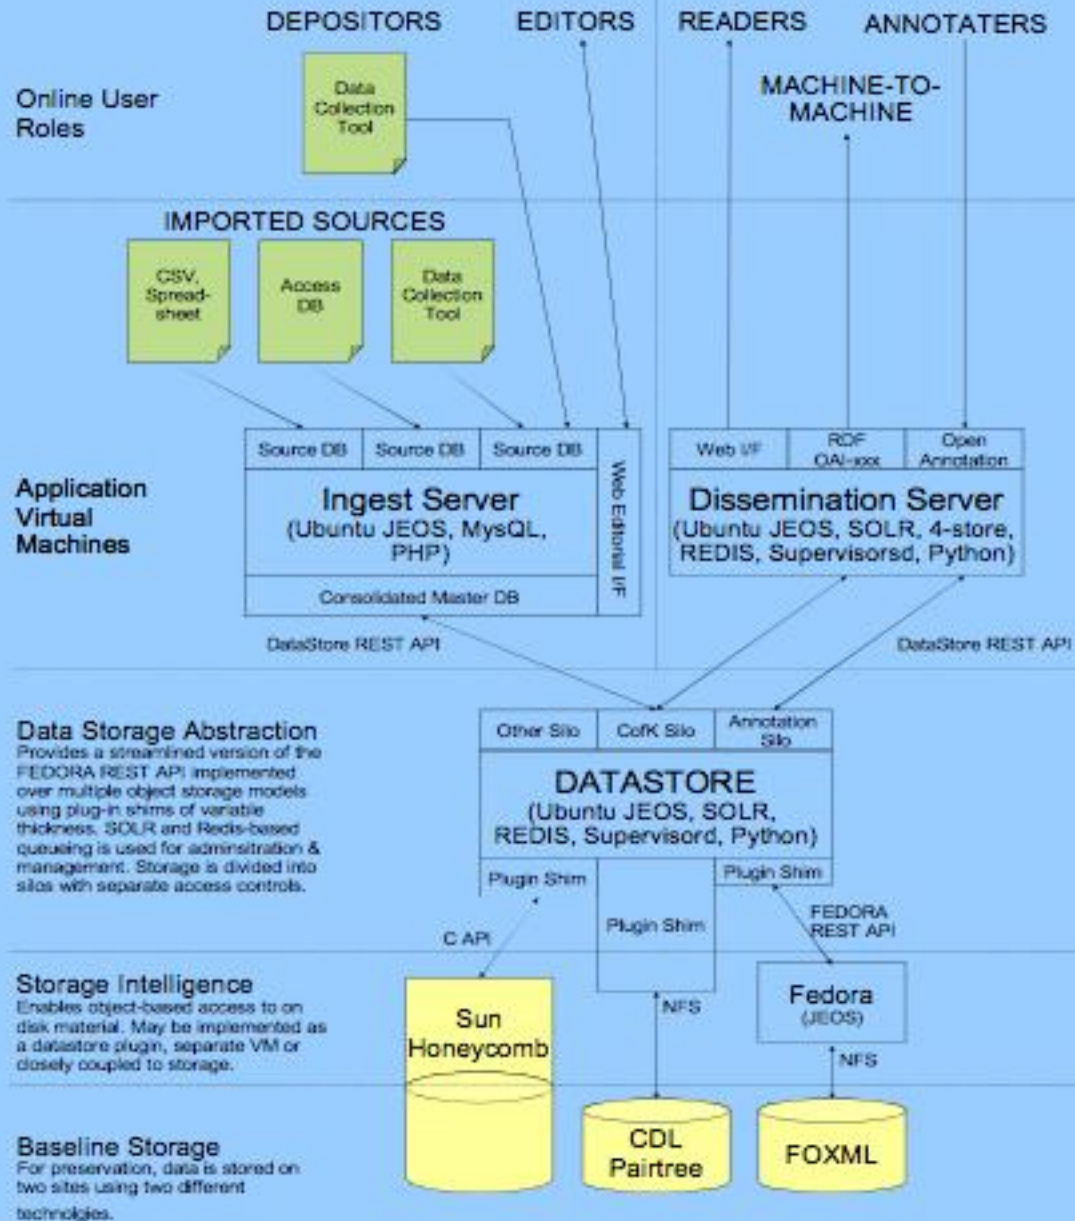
DEPOSITORS EDITORS READERS ANNOTATERS

Online User Roles

Data Collection Tool

MACHINE-TO-MACHINE

IMPORTED SOURCES

CSV, Spread-sheet

Access DB

Data Collection Tool

Source DB | Source DB | Source DB

Web Editorial I/F

Application Virtual Machines

Ingest Server (Ubuntu JEOS, MySQL, PHP)

Consolidated Master DB

Web I/F | RDF OAI-xxx | Open Annotation

Dissemination Server (Ubuntu JEOS, SOLR, 4-store, REDIS, Supervisorsd, Python)

DataStore REST API

DataStore REST API

Data Storage Abstraction
Provides a streamlined version of the FEDORA REST API implemented over multiple object storage models using plug-in shims of variable thickness. SOLR and Redis-based queueing is used for administration & management. Storage is divided into silos with separate access controls.

Other Silo | CofK Silo | Annotation Silo

DATASTORE (Ubuntu JEOS, SOLR, REDIS, Supervisord, Python)

Plugin Shim

Plugin Shim

Plugin Shim

FEDORA REST API

C API

Storage Intelligence
Enables object-based access to on disk material. May be implemented as a datastore plugin, separate VM or closely coupled to storage.

Sun Honeycomb

NFS

Fedora (JEOS)

NFS

Baseline Storage
For preservation, data is stored on two sites using two different technologies.

CDL Pairtree

FOXML